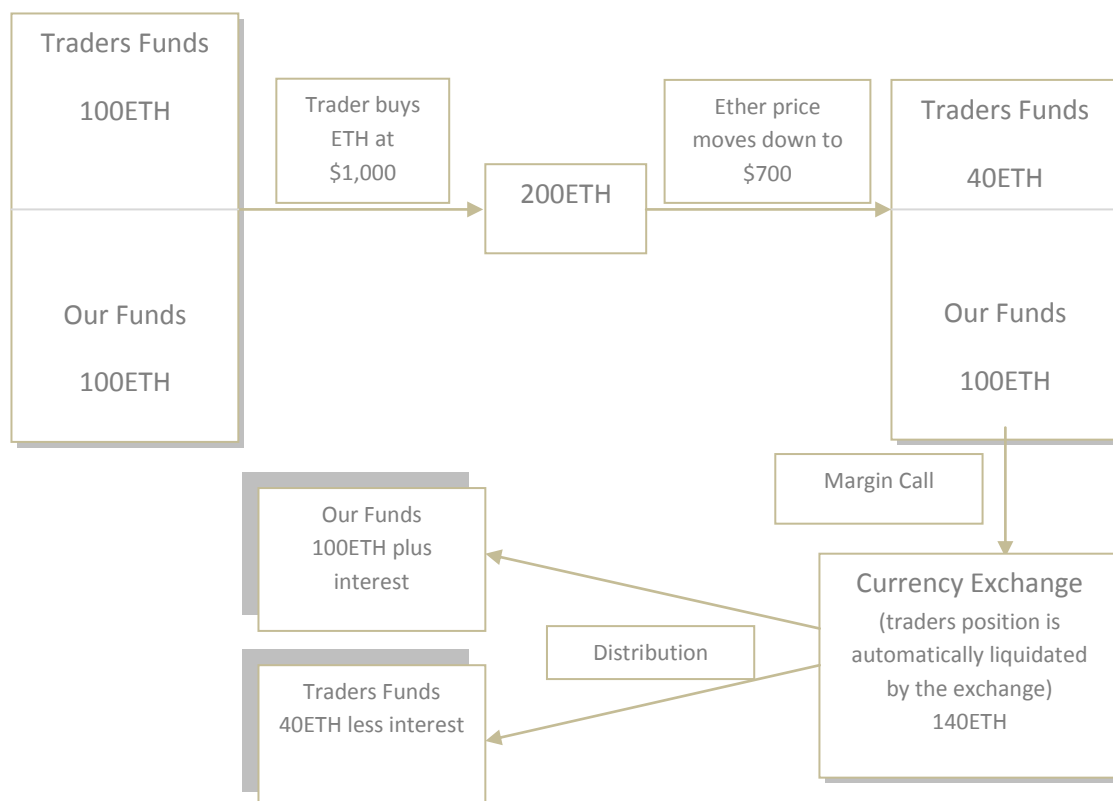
Traders Funds

100ETH

Our Funds

100ETH

Trader buys ETH at $1,000

200ETH

Ether price moves down to $700

Traders Funds

40ETH

Our Funds

100ETH

Margin Call

Currency Exchange
(traders position is automatically liquidated by the exchange)
140ETH

Our Funds
100ETH plus interest

Distribution

Traders Funds
40ETH less interest